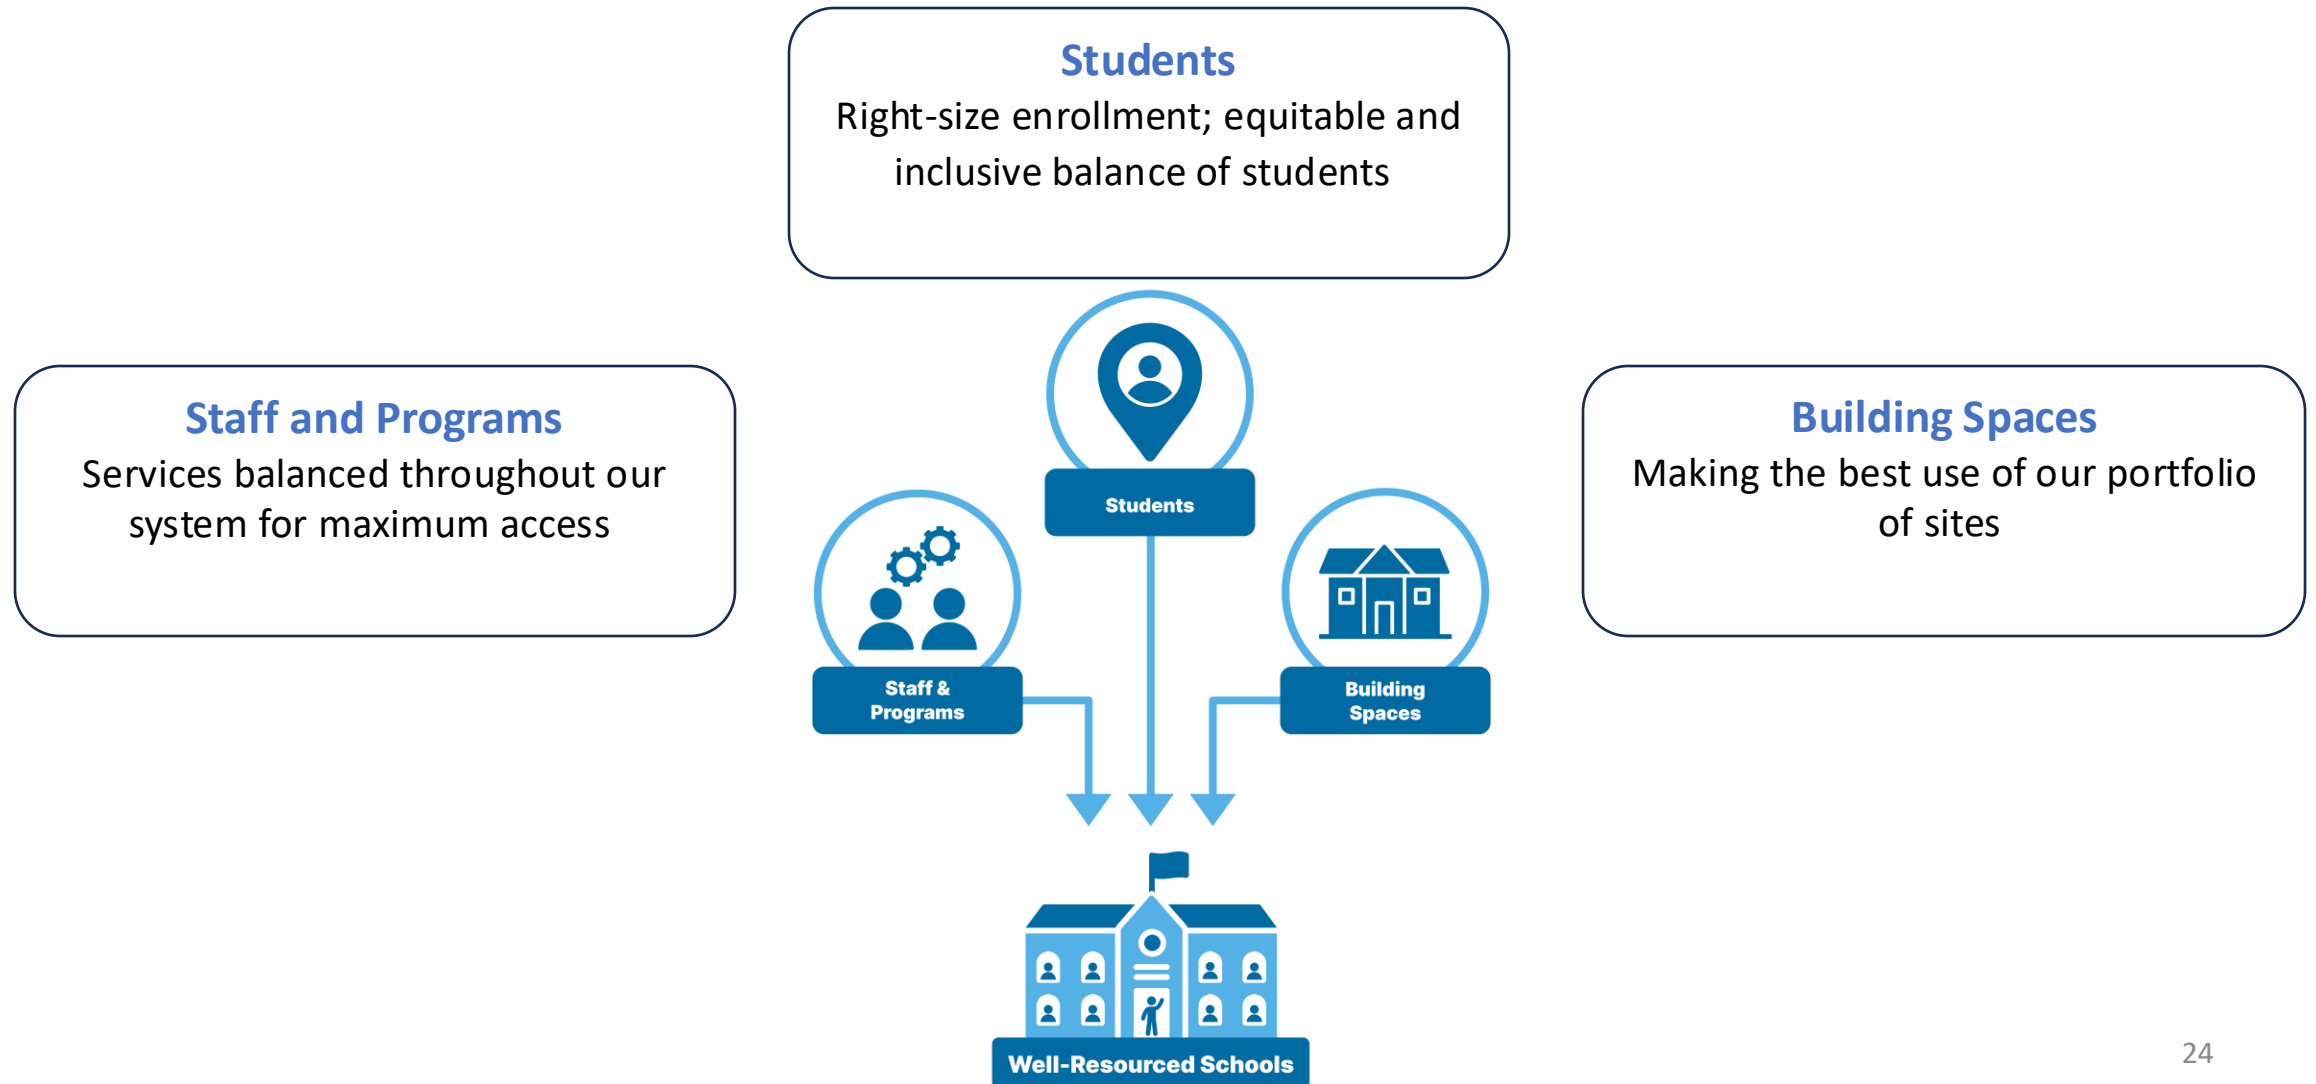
Students
Right-size enrollment; equitable and inclusive balance of students

Staff and Programs
Services balanced throughout our system for maximum access

Building Spaces
Making the best use of our portfolio of sites

Students

Staff & Programs

Building Spaces

Well-Resourced Schools

24